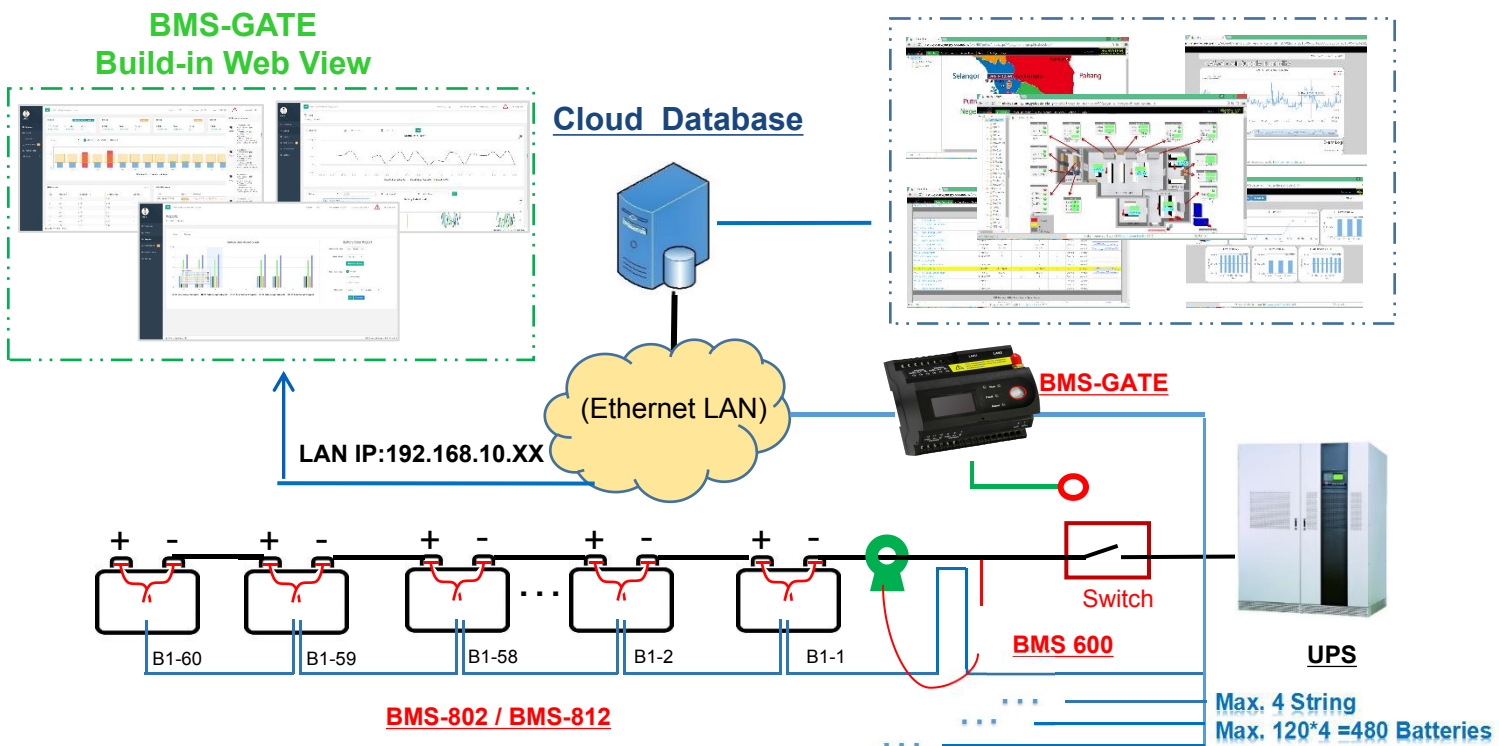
BMS-GATE
Build-in Web View

Cloud Database

Selangor
Pahang

(Ethernet LAN)

BMS-GATE

LAN IP:192.168.10.XX

+ - + - + - + - + -

...

Switch

B1-60 B1-59 B1-58 B1-2 B1-1

BMS 600

UPS

BMS-802 / BMS-812

Max. 4 String
Max. 120*4 =480 Batteries